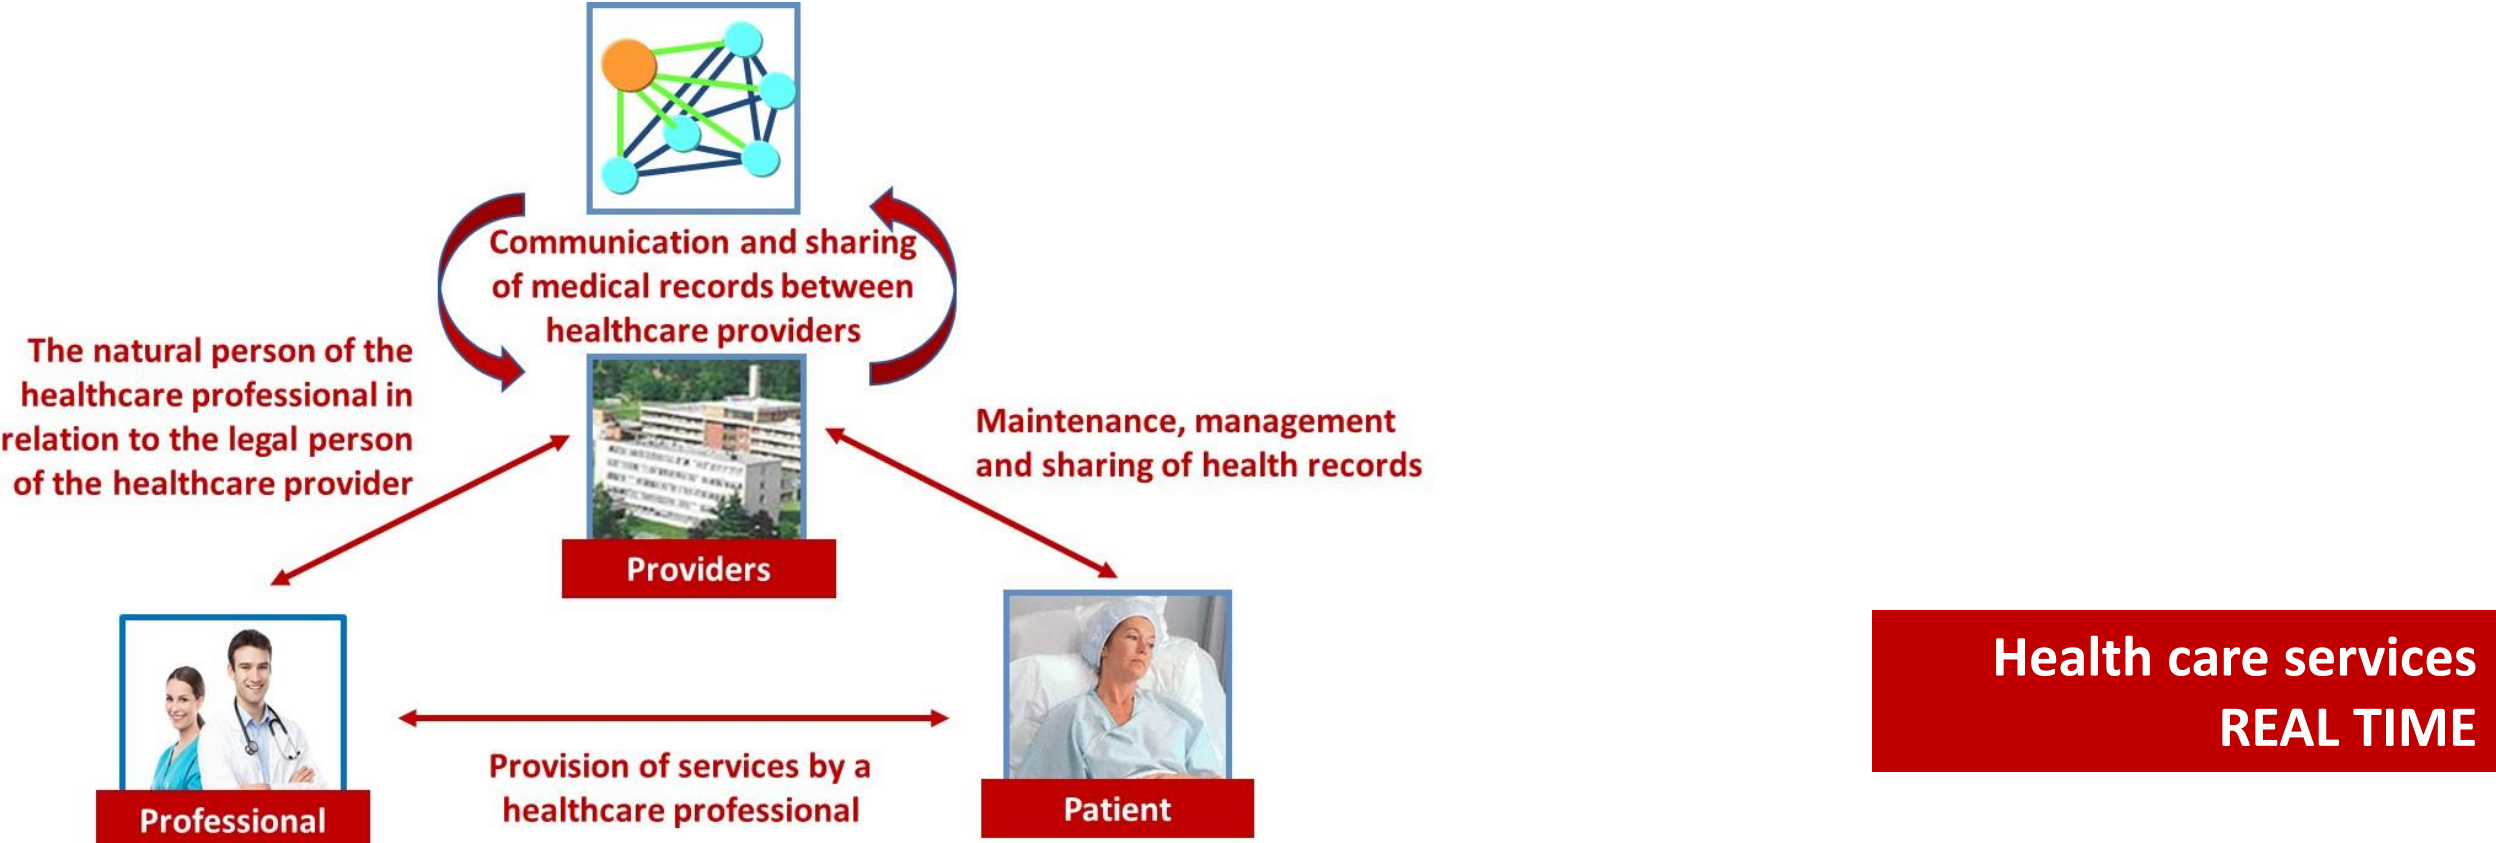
Communication and sharing of medical records between healthcare providers

The natural person of the healthcare professional in relation to the legal person of the healthcare provider

Maintenance, management and sharing of health records

Providers

Professional

Provision of services by a healthcare professional

Patient

Health care services
REAL TIME